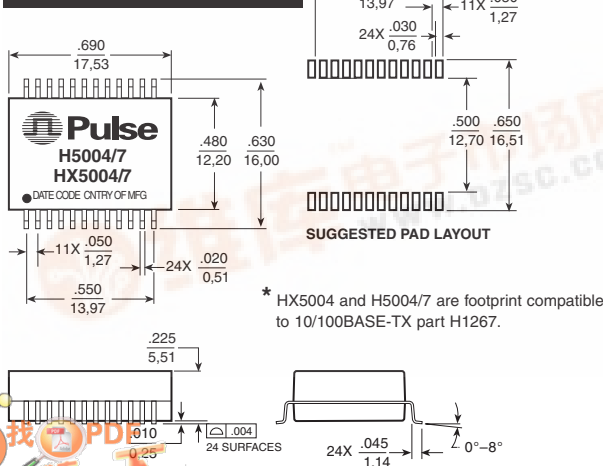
13,97

11X $\frac{.050}{1,27}$

24X $\frac{.030}{0,76}$

.690
17,53

Pulse
H5004/7
HX5004/7
DATE CODE CNTRY OF MFG

.480
12,20

.630
16,00

11X $\frac{.050}{1,27}$

24X $\frac{.020}{0,51}$

.550
13,97

.500
12,70

.650
16,51

SUGGESTED PAD LAYOUT

* HX5004 and H5004/7 are footprint compatible to 10/100BASE-TX part H1267.

.225
5,51

.010
0,25

.004
24 SURFACES

24X $\frac{.045}{1,14}$

0°–8°